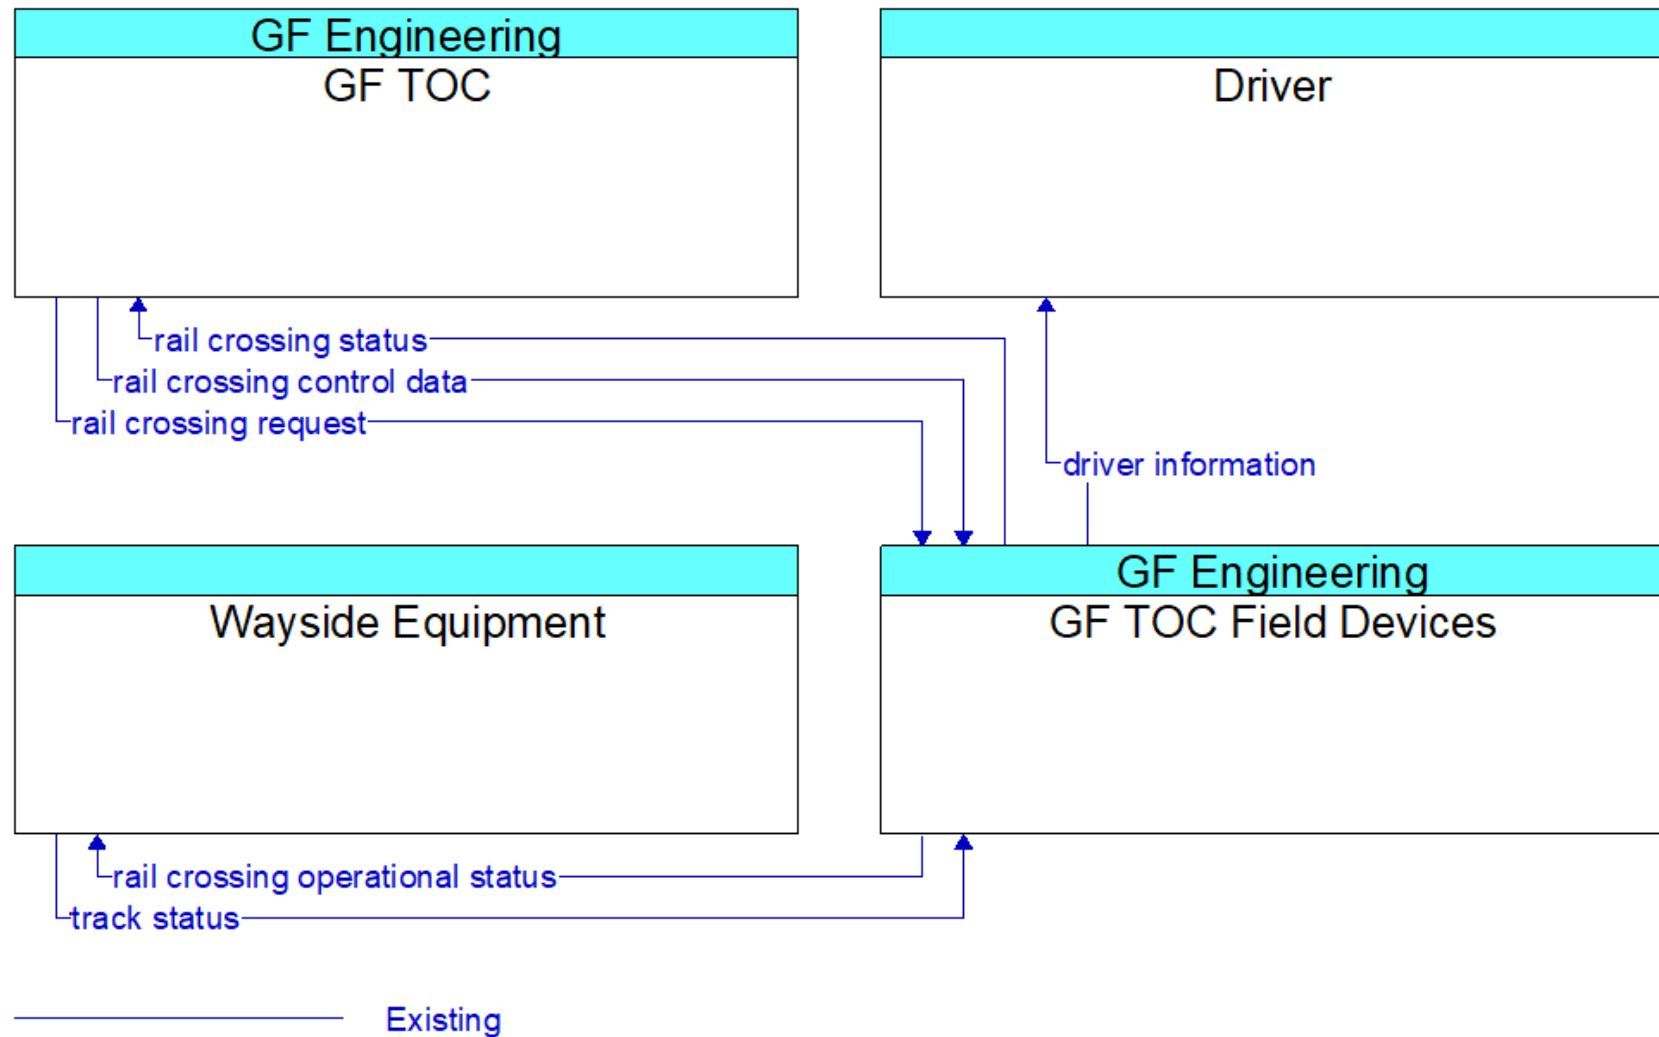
GF Engineering
GF TOC

Driver

rail crossing status
rail crossing control data
rail crossing request
driver information

Wayside Equipment

GF Engineering
GF TOC Field Devices

rail crossing operational status
track status

Existing